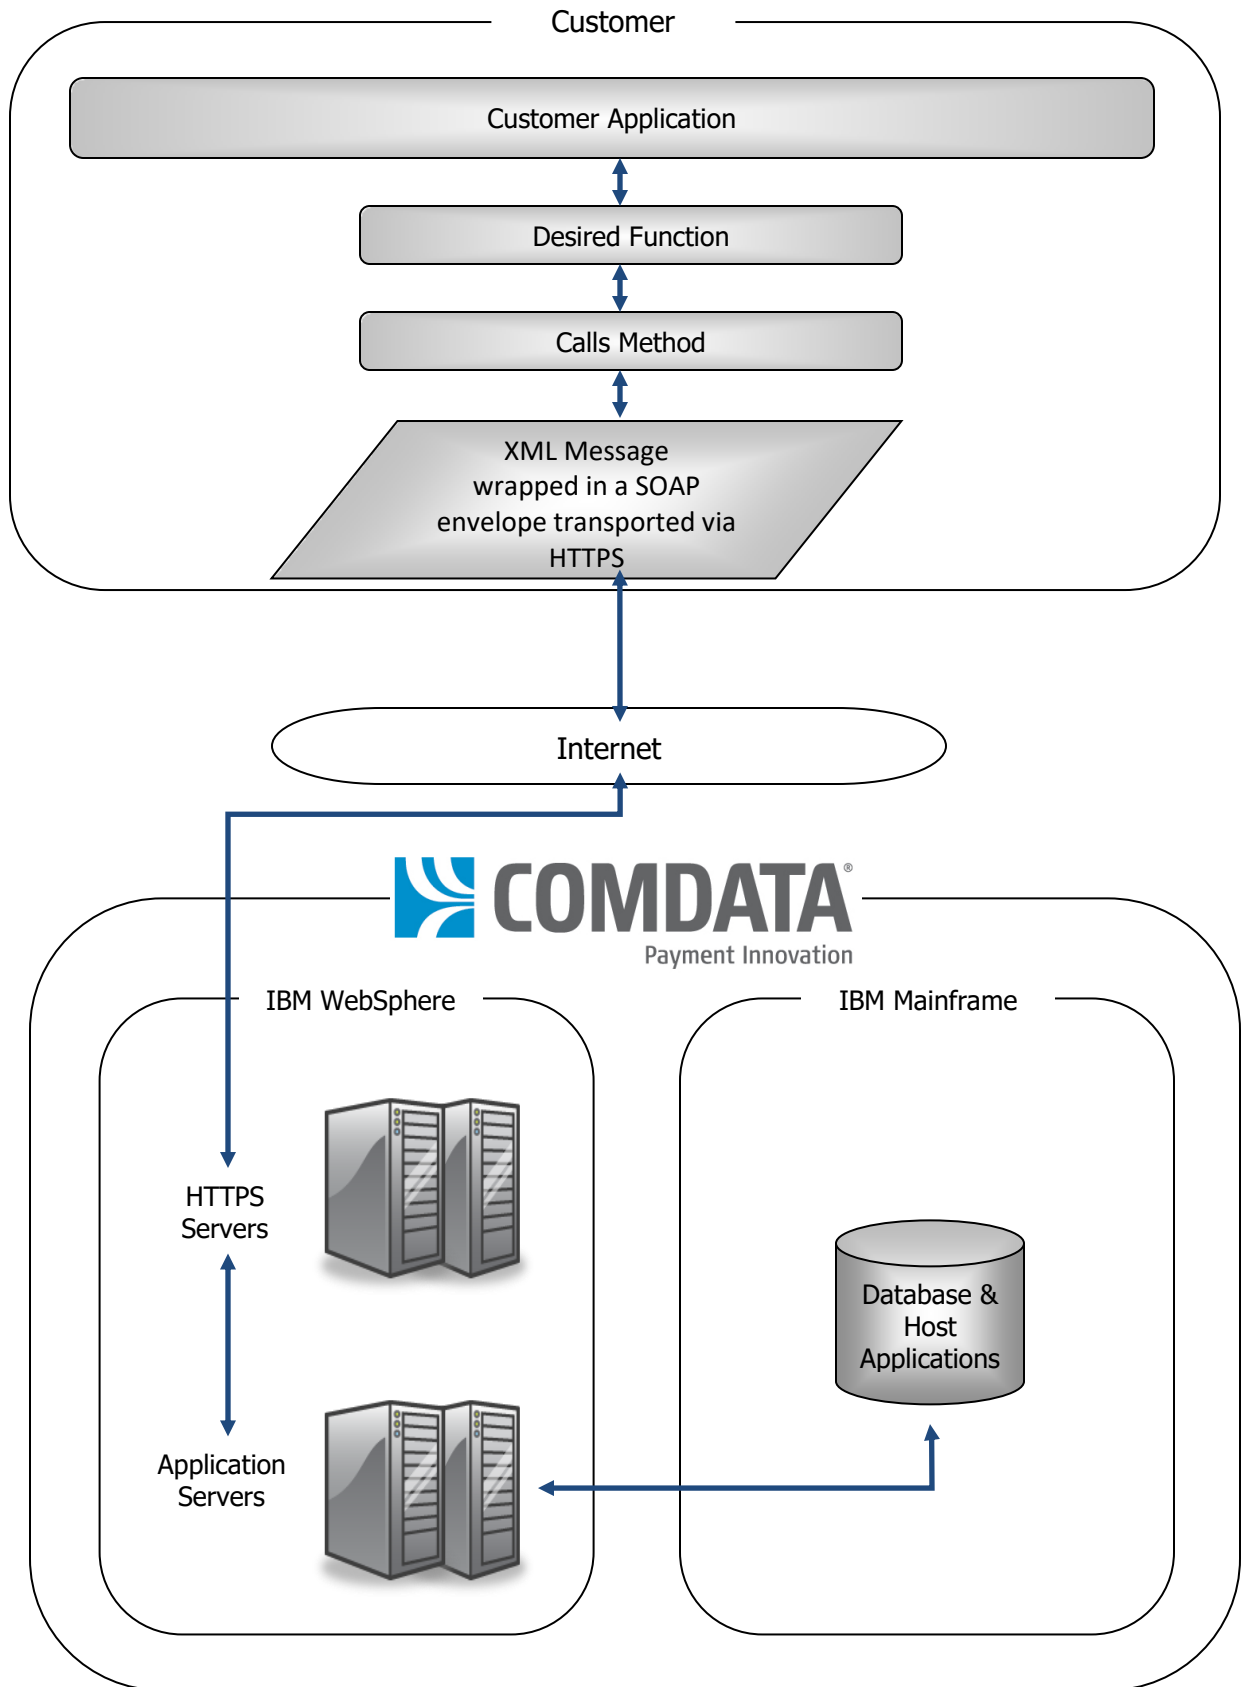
Customer

Customer Application

Desired Function

Calls Method

XML Message wrapped in a SOAP envelope transported via HTTPS

Internet

COMDATA®
Payment Innovation

IBM WebSphere

HTTPS Servers

Application Servers

IBM Mainframe

Database & Host Applications